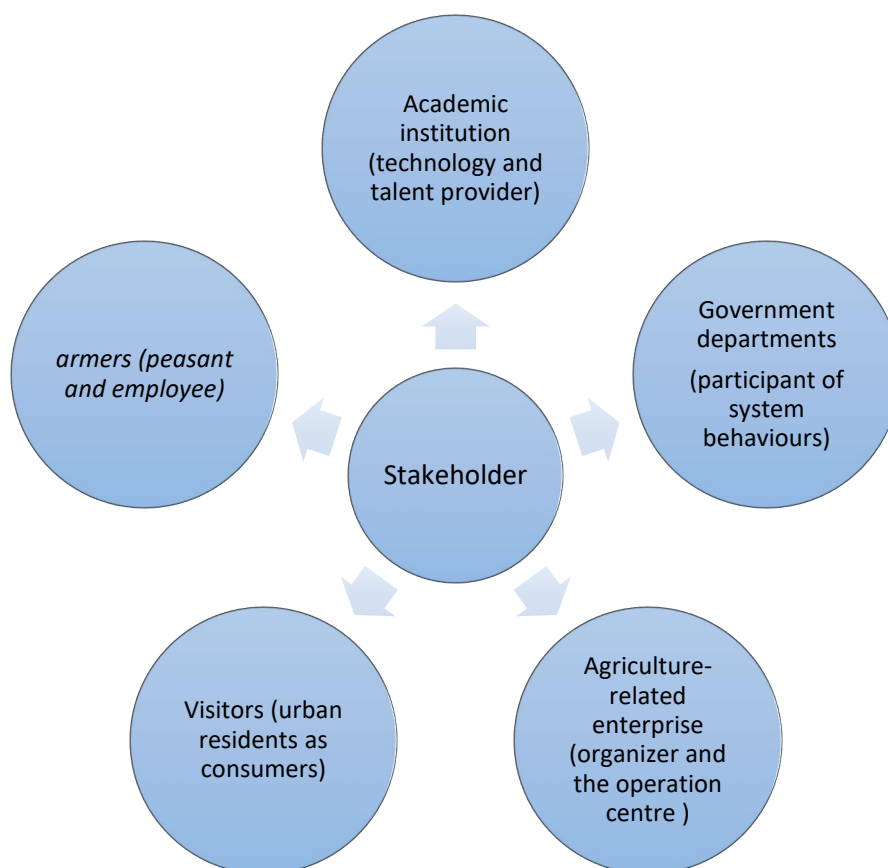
Academic institution (technology and talent provider)

Government departments

(participant of system behaviours)

armers (peasant and employee)

Stakeholder

Visitors (urban residents as consumers)

Agriculture-related enterprise (organizer and the operation centre )